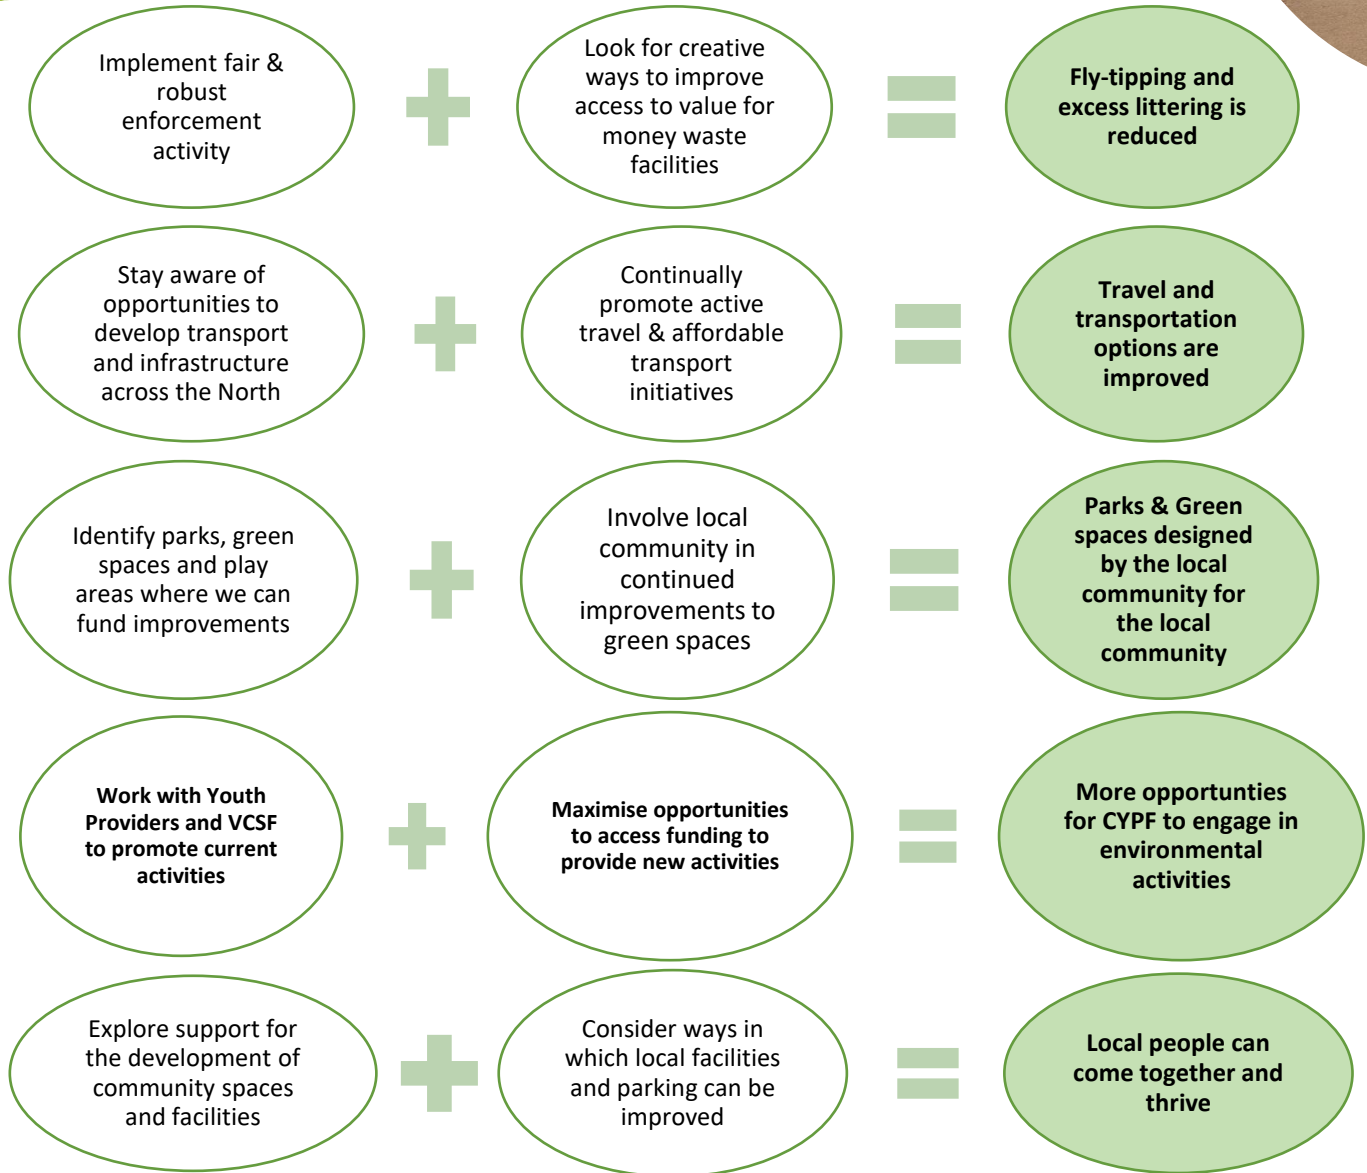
Implement fair & robust enforcement activity

Look for creative ways to improve access to value for money waste facilities

Fly-tipping and excess littering is reduced

Stay aware of opportunities to develop transport and infrastructure across the North

Continually promote active travel & affordable transport initiatives

Travel and transportation options are improved

Identify parks, green spaces and play areas where we can fund improvements

Involve local community in continued improvements to green spaces

Parks & Green spaces designed by the local community for the local community

Work with Youth Providers and VCSF to promote current activities

Maximise opportunities to access funding to provide new activities

More opportunties for CYPF to engage in environmental activities

Explore support for the development of community spaces and facilities

Consider ways in which local facilities and parking can be improved

Local people can come together and thrive